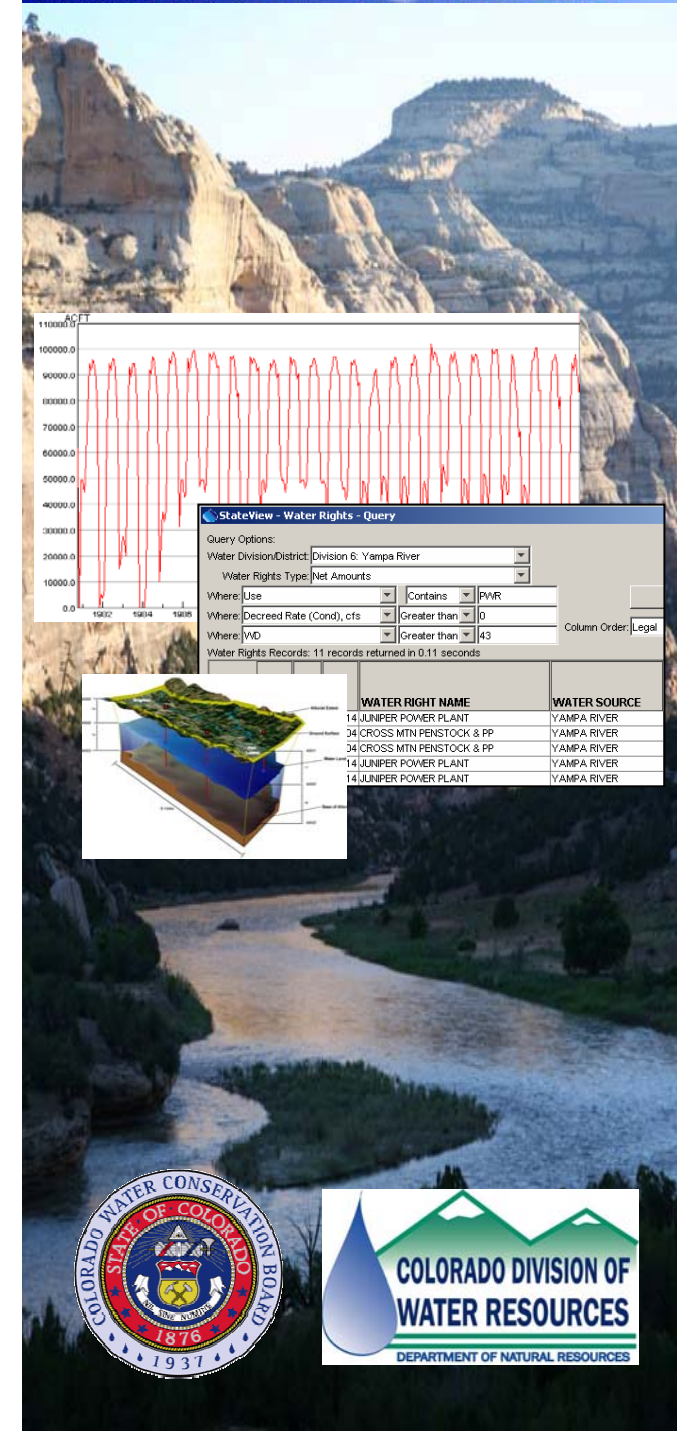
ACFT
110000.0
100000.0
90000.0
80000.0
70000.0
60000.0
50000.0
40000.0
30000.0
20000.0
10000.0
0.0
1902
1904
1906

StateView - Water Rights - Query
Query Options:
Water Division/District: Division 6: Yampa River
Water Rights Type: Net Amounts
Where: Use | Contains | PWR
Where: Decreed Rate (Cond), cfs | Greater than | 0
Where: WD | Greater than | 43
Column Order: Legal
Water Rights Records: 11 records returned in 0.11 seconds

| | WATER RIGHT NAME | WATER SOURCE |
|---|---|---|
| 14 | JUNIPER POWER PLANT | YAMPA RIVER |
| 04 | CROSS MTN PENSTOCK & PP | YAMPA RIVER |
| 04 | CROSS MTN PENSTOCK & PP | YAMPA RIVER |
| 14 | JUNIPER POWER PLANT | YAMPA RIVER |
| 14 | JUNIPER POWER PLANT | YAMPA RIVER |

COLORADO WATER CONSERVATION BOARD
STATE OF COLORADO
NIL SINE NUMINE
1876
1937

COLORADO DIVISION OF WATER RESOURCES
DEPARTMENT OF NATURAL RESOURCES